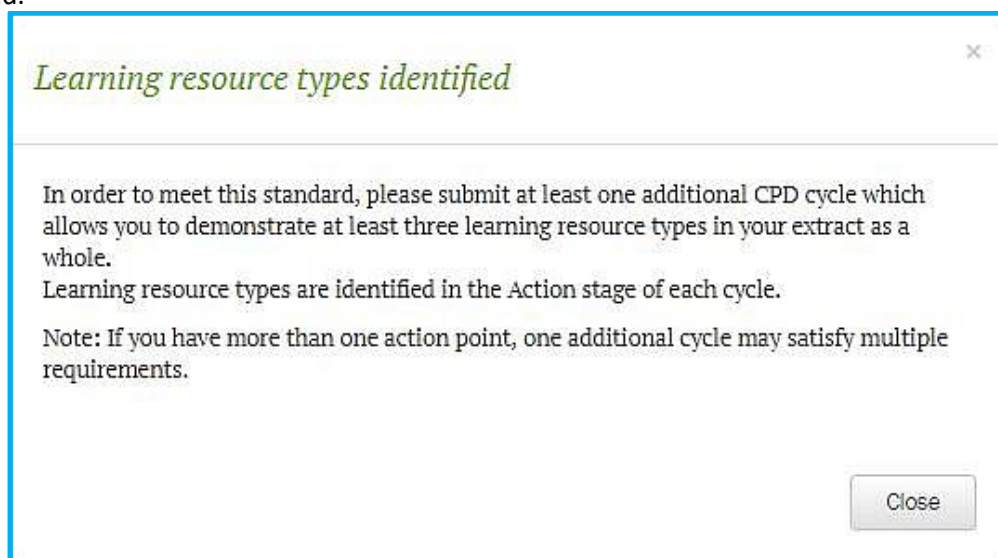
Learning resource types identified

×

In order to meet this standard, please submit at least one additional CPD cycle which allows you to demonstrate at least three learning resource types in your extract as a whole.
Learning resource types are identified in the Action stage of each cycle.

Note: If you have more than one action point, one additional cycle may satisfy multiple requirements.

Close